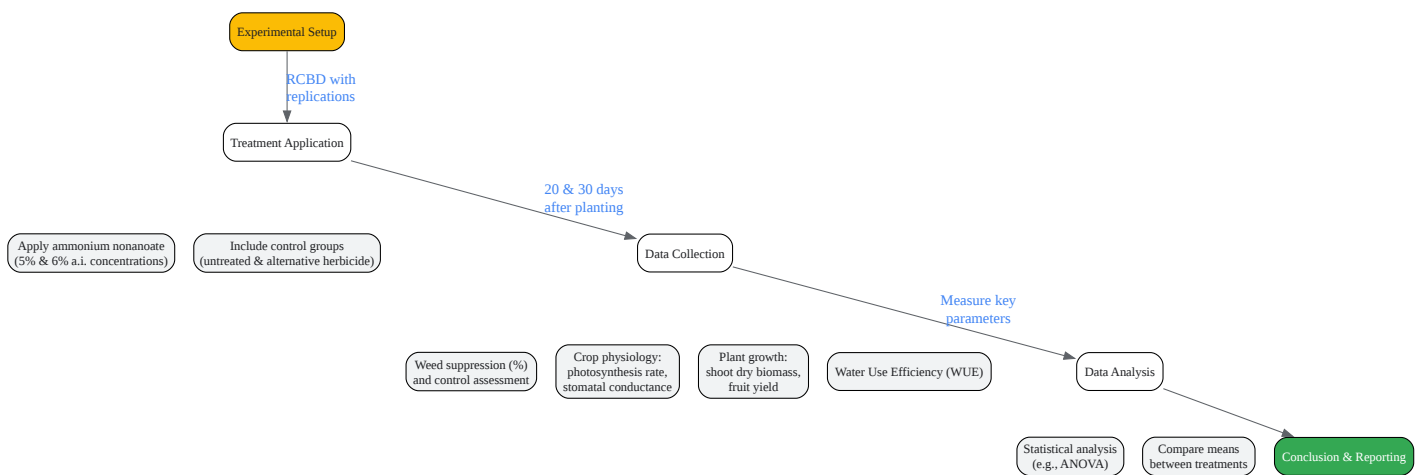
Experimental Setup

RCBD with replications

Treatment Application

20 & 30 days after planting

Apply ammonium nonanoate (5% & 6% a.i. concentrations)

Include control groups (untreated & alternative herbicide)

Data Collection

Measure key parameters

Weed suppression (%) and control assessment

Crop physiology: photosynthesis rate, stomatal conductance

Plant growth: shoot dry biomass, fruit yield

Water Use Efficiency (WUE)

Data Analysis

Statistical analysis (e.g., ANOVA)

Compare means between treatments

Conclusion & Reporting